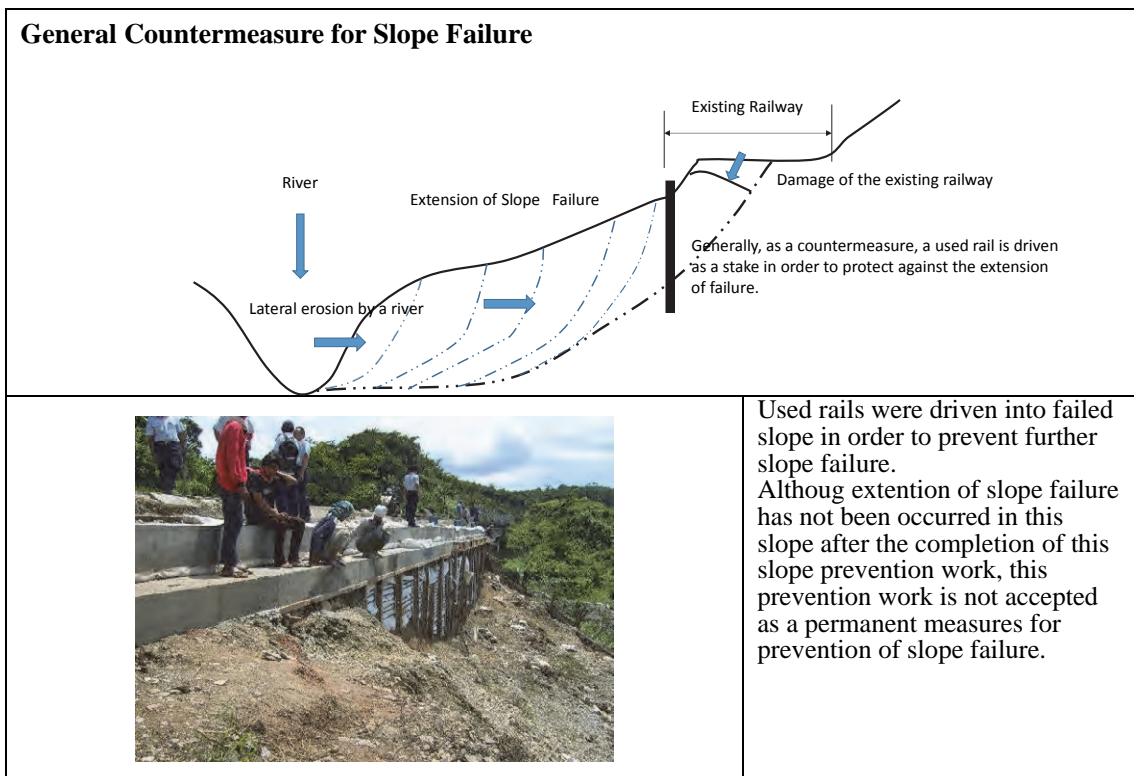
General Countermeasure for Slope Failure

Existing Railway

River

Extension of Slope Failure

Damage of the existing railway

Generally, as a countermeasure, a used rail is driven as a stake in order to protect against the extension of failure.

Lateral erosion by a river

Used rails were driven into failed slope in order to prevent further slope failure.
Althoug extention of slope failure has not been occurred in this slope after the completion of this slope prevention work, this prevention work is not accepted as a permanent measures for prevention of slope failure.